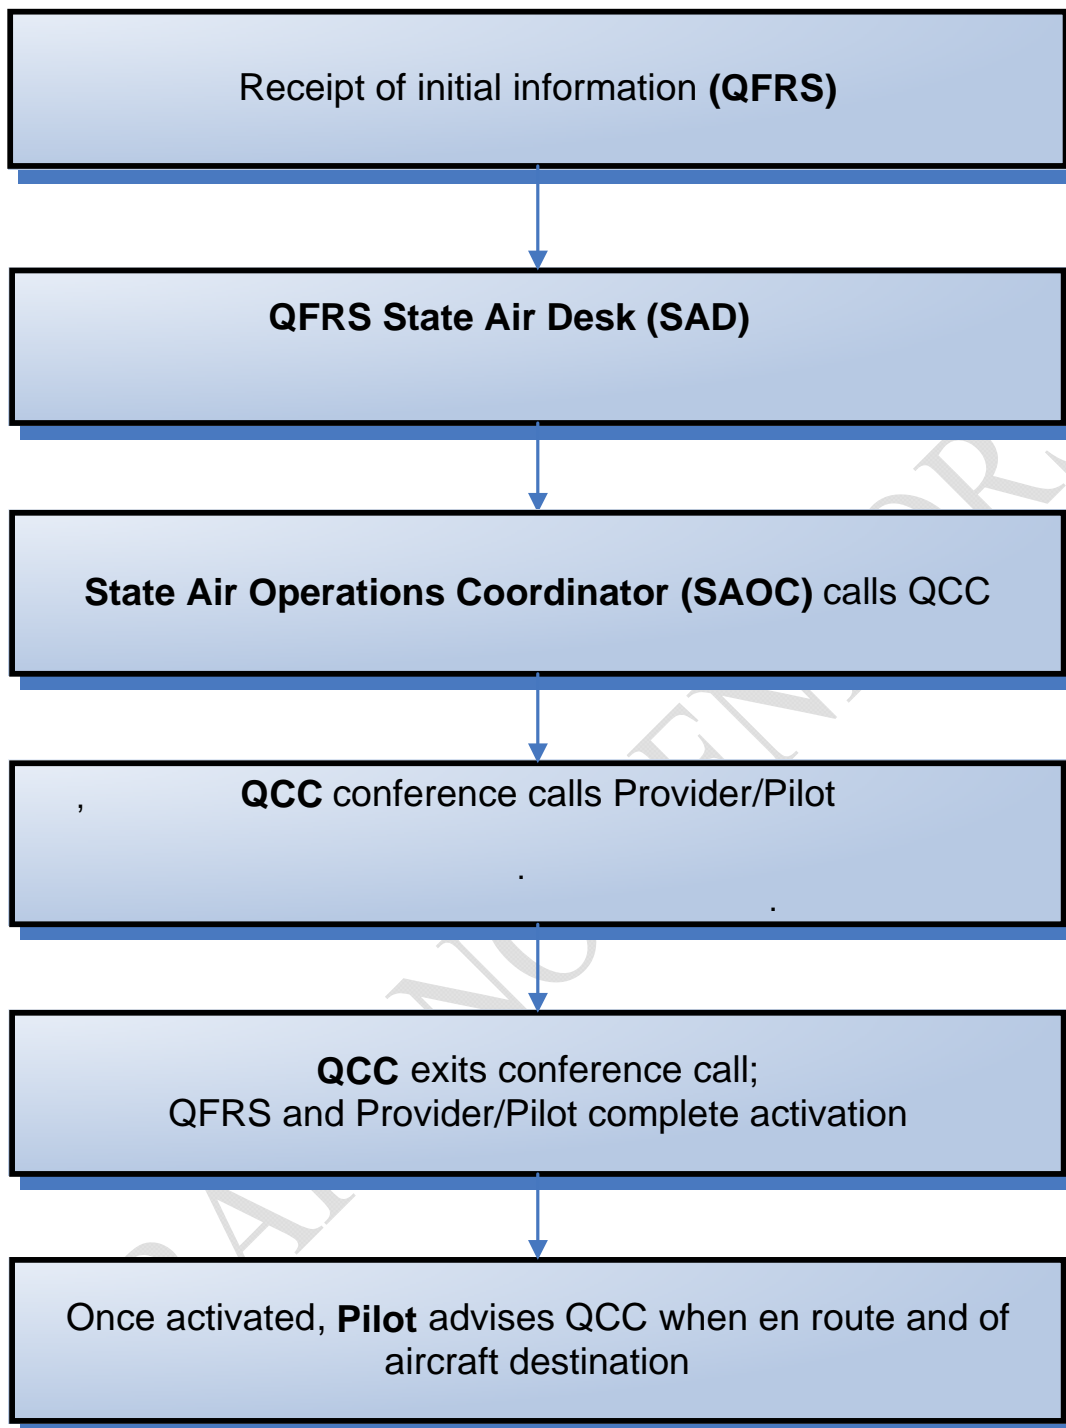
Receipt of initial information **(QFRS)**

**QFRS State Air Desk (SAD)**

**State Air Operations Coordinator (SAOC)** calls QCC

**QCC** conference calls Provider/Pilot

**QCC** exits conference call;
QFRS and Provider/Pilot complete activation

Once activated, **Pilot** advises QCC when en route and of aircraft destination

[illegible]